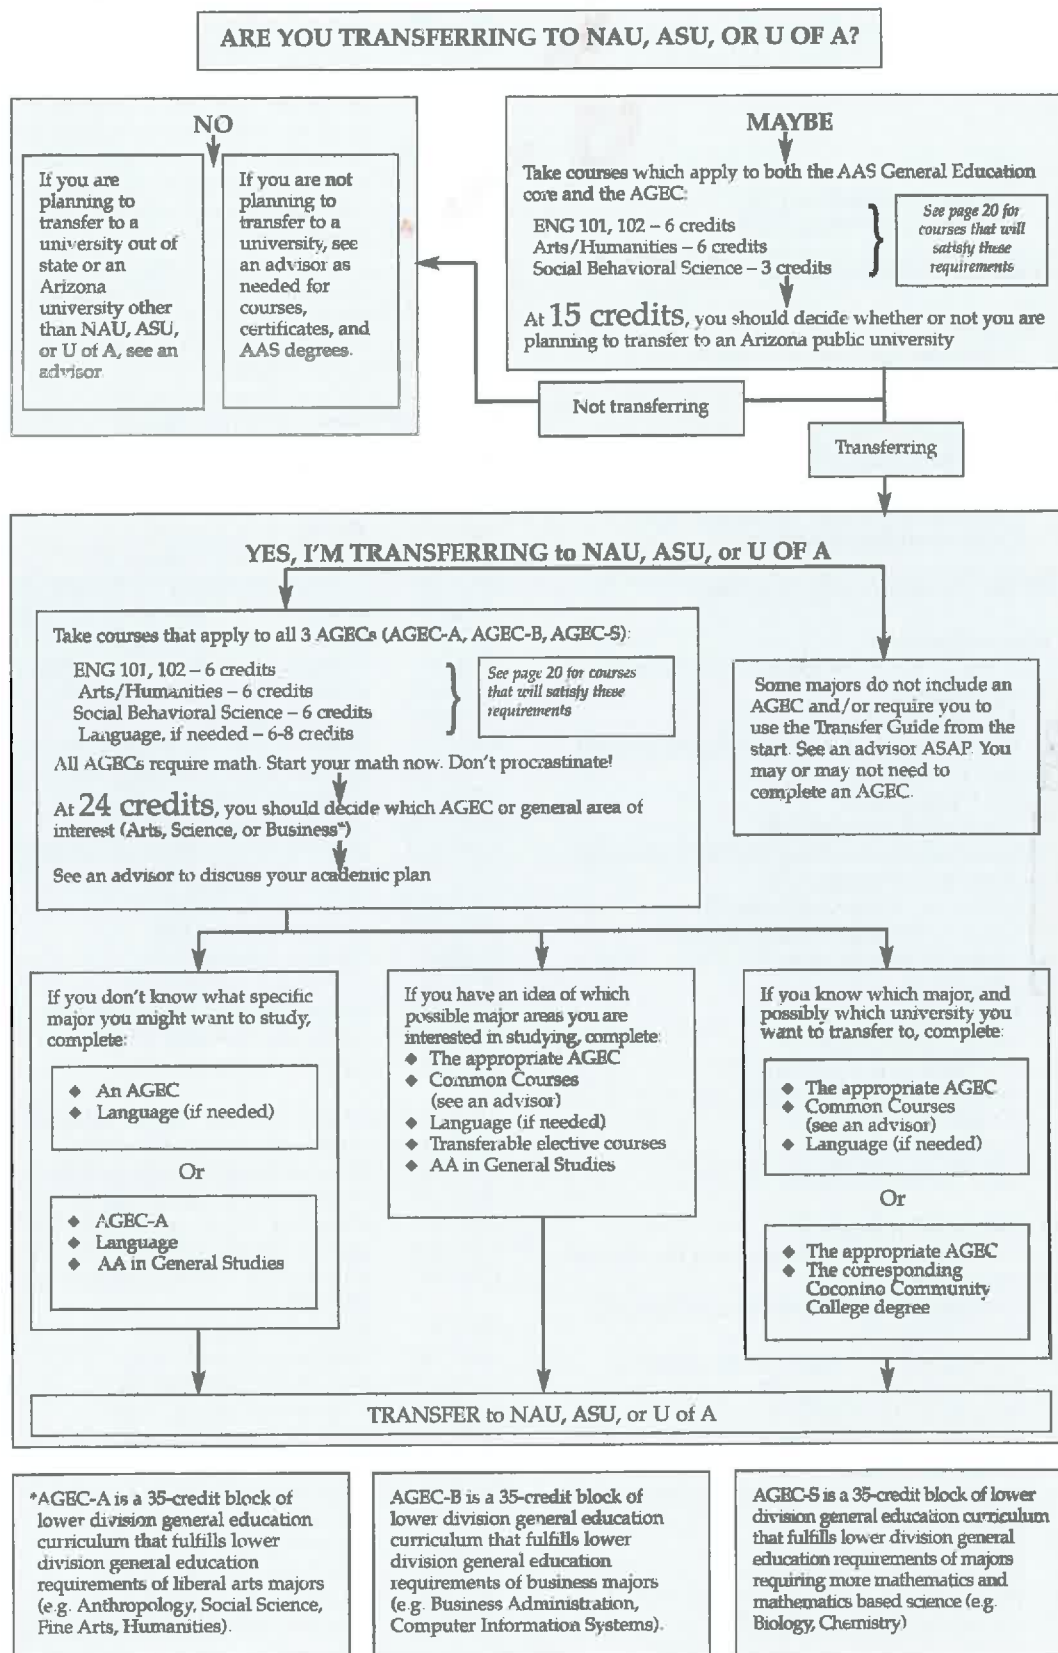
ARE YOU TRANSFERRING TO NAU, ASU, OR U OF A?

NO

If you are planning to transfer to a university out of state or an Arizona university other than NAU, ASU, or U of A, see an advisor.

If you are not planning to transfer to a university, see an advisor as needed for courses, certificates, and AAS degrees.

MAYBE

Take courses which apply to both the AAS General Education core and the AGEC:

ENG 101, 102 – 6 credits
Arts/Humanities – 6 credits
Social Behavioral Science – 3 credits

See page 20 for courses that will satisfy these requirements

At 15 credits, you should decide whether or not you are planning to transfer to an Arizona public university

Not transferring

Transferring

YES, I'M TRANSFERRING to NAU, ASU, or U OF A

Take courses that apply to all 3 AGECs (AGEC-A, AGEC-B, AGEC-S):

ENG 101, 102 – 6 credits
Arts/Humanities – 6 credits
Social Behavioral Science – 6 credits
Language, if needed – 6-8 credits

See page 20 for courses that will satisfy these requirements

All AGECs require math. Start your math now. Don't procrastinate!

At 24 credits, you should decide which AGEC or general area of interest (Arts, Science, or Business*)

See an advisor to discuss your academic plan

Some majors do not include an AGEC and/or require you to use the Transfer Guide from the start. See an advisor ASAP. You may or may not need to complete an AGEC.

If you don't know what specific major you might want to study, complete:

◆ An AGEC
◆ Language (if needed)

Or

◆ AGEC-A
◆ Language
◆ AA in General Studies

If you have an idea of which possible major areas you are interested in studying, complete:
◆ The appropriate AGEC
◆ Common Courses (see an advisor)
◆ Language (if needed)
◆ Transferable elective courses
◆ AA in General Studies

If you know which major, and possibly which university you want to transfer to, complete:

◆ The appropriate AGEC
◆ Common Courses (see an advisor)
◆ Language (if needed)

Or

◆ The appropriate AGEC
◆ The corresponding Coconino Community College degree

TRANSFER to NAU, ASU, or U of A

*AGEC-A is a 35-credit block of lower division general education curriculum that fulfills lower division general education requirements of liberal arts majors (e.g. Anthropology, Social Science, Fine Arts, Humanities).

AGEC-B is a 35-credit block of lower division general education curriculum that fulfills lower division general education requirements of business majors (e.g. Business Administration, Computer Information Systems).

AGEC-S is a 35-credit block of lower division general education curriculum that fulfills lower division general education requirements of majors requiring more mathematics and mathematics based science (e.g. Biology, Chemistry)